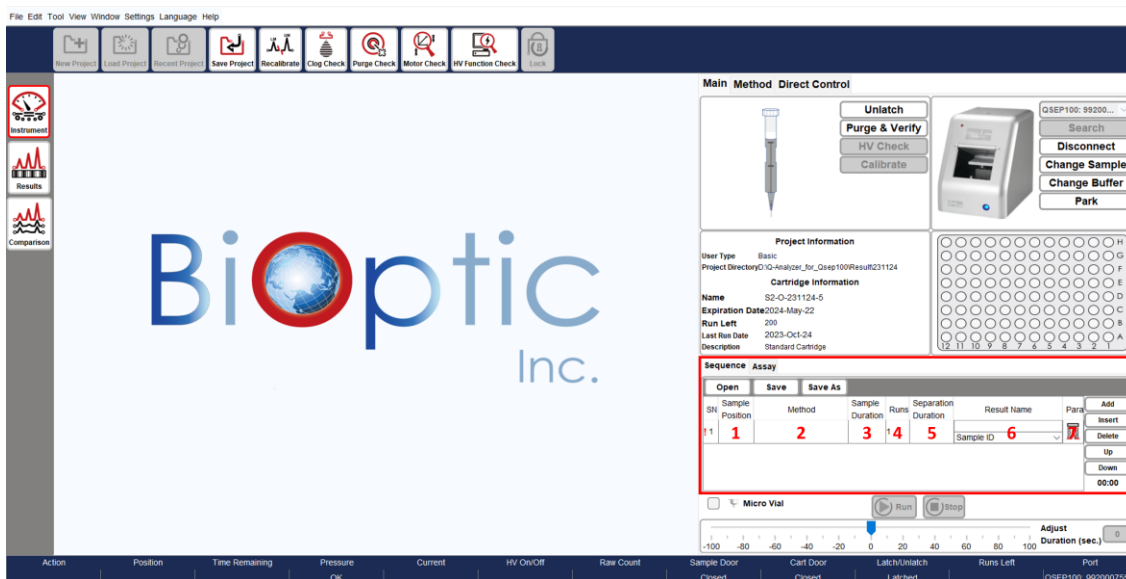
File Edit Tool View Window Settings Language Help

New Project Load Project Recent Project Save Project Recalibrate Clog Check Purge Check Motor Check HV Function Check Lock

Instrument
Results
Comparison

BiOptic
Inc.

Main Method Direct Control

Unlatch
Purge & Verify
HV Check
Calibrate

QSEP100: 99200...
Search
Disconnect
Change Sample
Change Buffer
Park

Project Information
User Type Basic
Project Directory D:\Q-Analyzer_for_Qsep100\Result\231124
Cartridge Information
Name S2-O-231124-5
Expiration Date 2024-May-22
Run Left 200
Last Run Date 2023-Oct-24
Description Standard Cartridge

H
G
F
E
D
C
B
A
12 11 10 9 8 7 6 5 4 3 2 1

Sequence Assay

Open Save Save As

| SN | Sample Position | Method | Sample Duration | Runs | Separation Duration | Result Name | Para |
|---|---|---|---|---|---|---|---|
| 1 | 1 | 2 | 3 | 4 | 5 | Sample ID 6 | 7 |

Add
Insert
Delete
Up
Down
00:00

Micro Vial
Run Stop

-100 -80 -60 -40 -20 0 20 40 60 80 100
Adjust Duration (sec.) 0

Action Position Time Remaining Pressure Current HV On/Off Raw Count Sample Door Cart Door Latch/Unlatch Runs Left Port
OK Closed Closed Latched QSEP100: 99200075